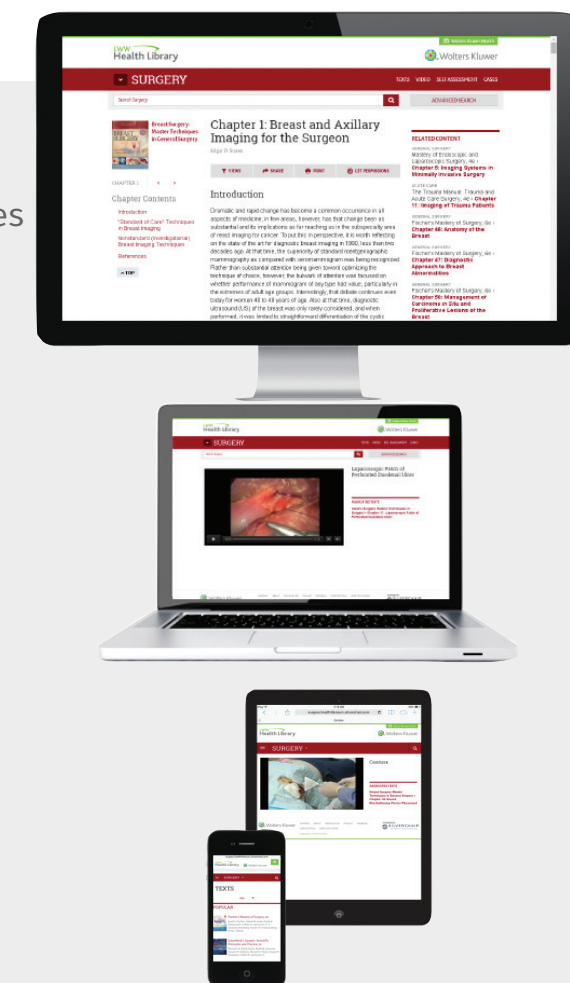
es

LWW Health Library

Wolters Kluwer

SURGERY

TEXTS VIDEO SELF ASSESSMENT CASES

Search Surgery

ADVANCED SEARCH

Breast Surgery: Master Techniques in General Surgery

Chapter 1: Breast and Axillary Imaging for the Surgeon

CHAPTER 1

Chapter Contents

Introduction

"Standard of Care" Techniques in Breast Imaging

Nonstandard (Investigational) Breast Imaging Techniques

References

TOP

VIEWS SHARE PRINT LIST PERMISSIONS

Introduction

Dramatic and rapid change has become a common occurrence in all aspects of medicine; in few areas, however, has that change been as substantial and its implications as far reaching as in the subspecialty area of breast imaging for cancer. To put this in perspective, it is worth reflecting on the state of the art for diagnostic breast imaging in 1980, less than two decades ago. At that time, the superiority of standard nonfilm mammography as compared with xeromammogram was being recognized. Rather than substantial attention being given toward optimizing the technique of choice, however, the bulwark of attention was focused on whether performance of mammogram of any type had value, particularly in the extremes of adult age groups. Interestingly, that debate continues even today for women 40 to 49 years of age. Also at that time, diagnostic ultrasound (US) of the breast was only rarely considered, and when performed, it was limited to straightforward differentiation of the cystic

RELATED CONTENT

Mastery of Endoscopic and Laparoscopic Surgery, 4e › Chapter 8: Imaging Systems in Minimally Invasive Surgery

The Trauma Manual: Trauma and Acute Care Surgery, 4e › Chapter 11: Imaging of Trauma Patients

Fischer's Mastery of Surgery, 6e › Chapter 46: Anatomy of the Breast

Fischer's Mastery of Surgery, 6e › Chapter 47: Diagnostic Approach to Breast Abnormalities

Fischer's Mastery of Surgery, 6e › Chapter 50: Management of Carcinoma in Situ and Proliferative Lesions of the Breast

Laparoscopic Patch of Perforated Duodenal Ulcer

Contents

SURGERY

TEXTS

POPULAR

Wolters Kluwer